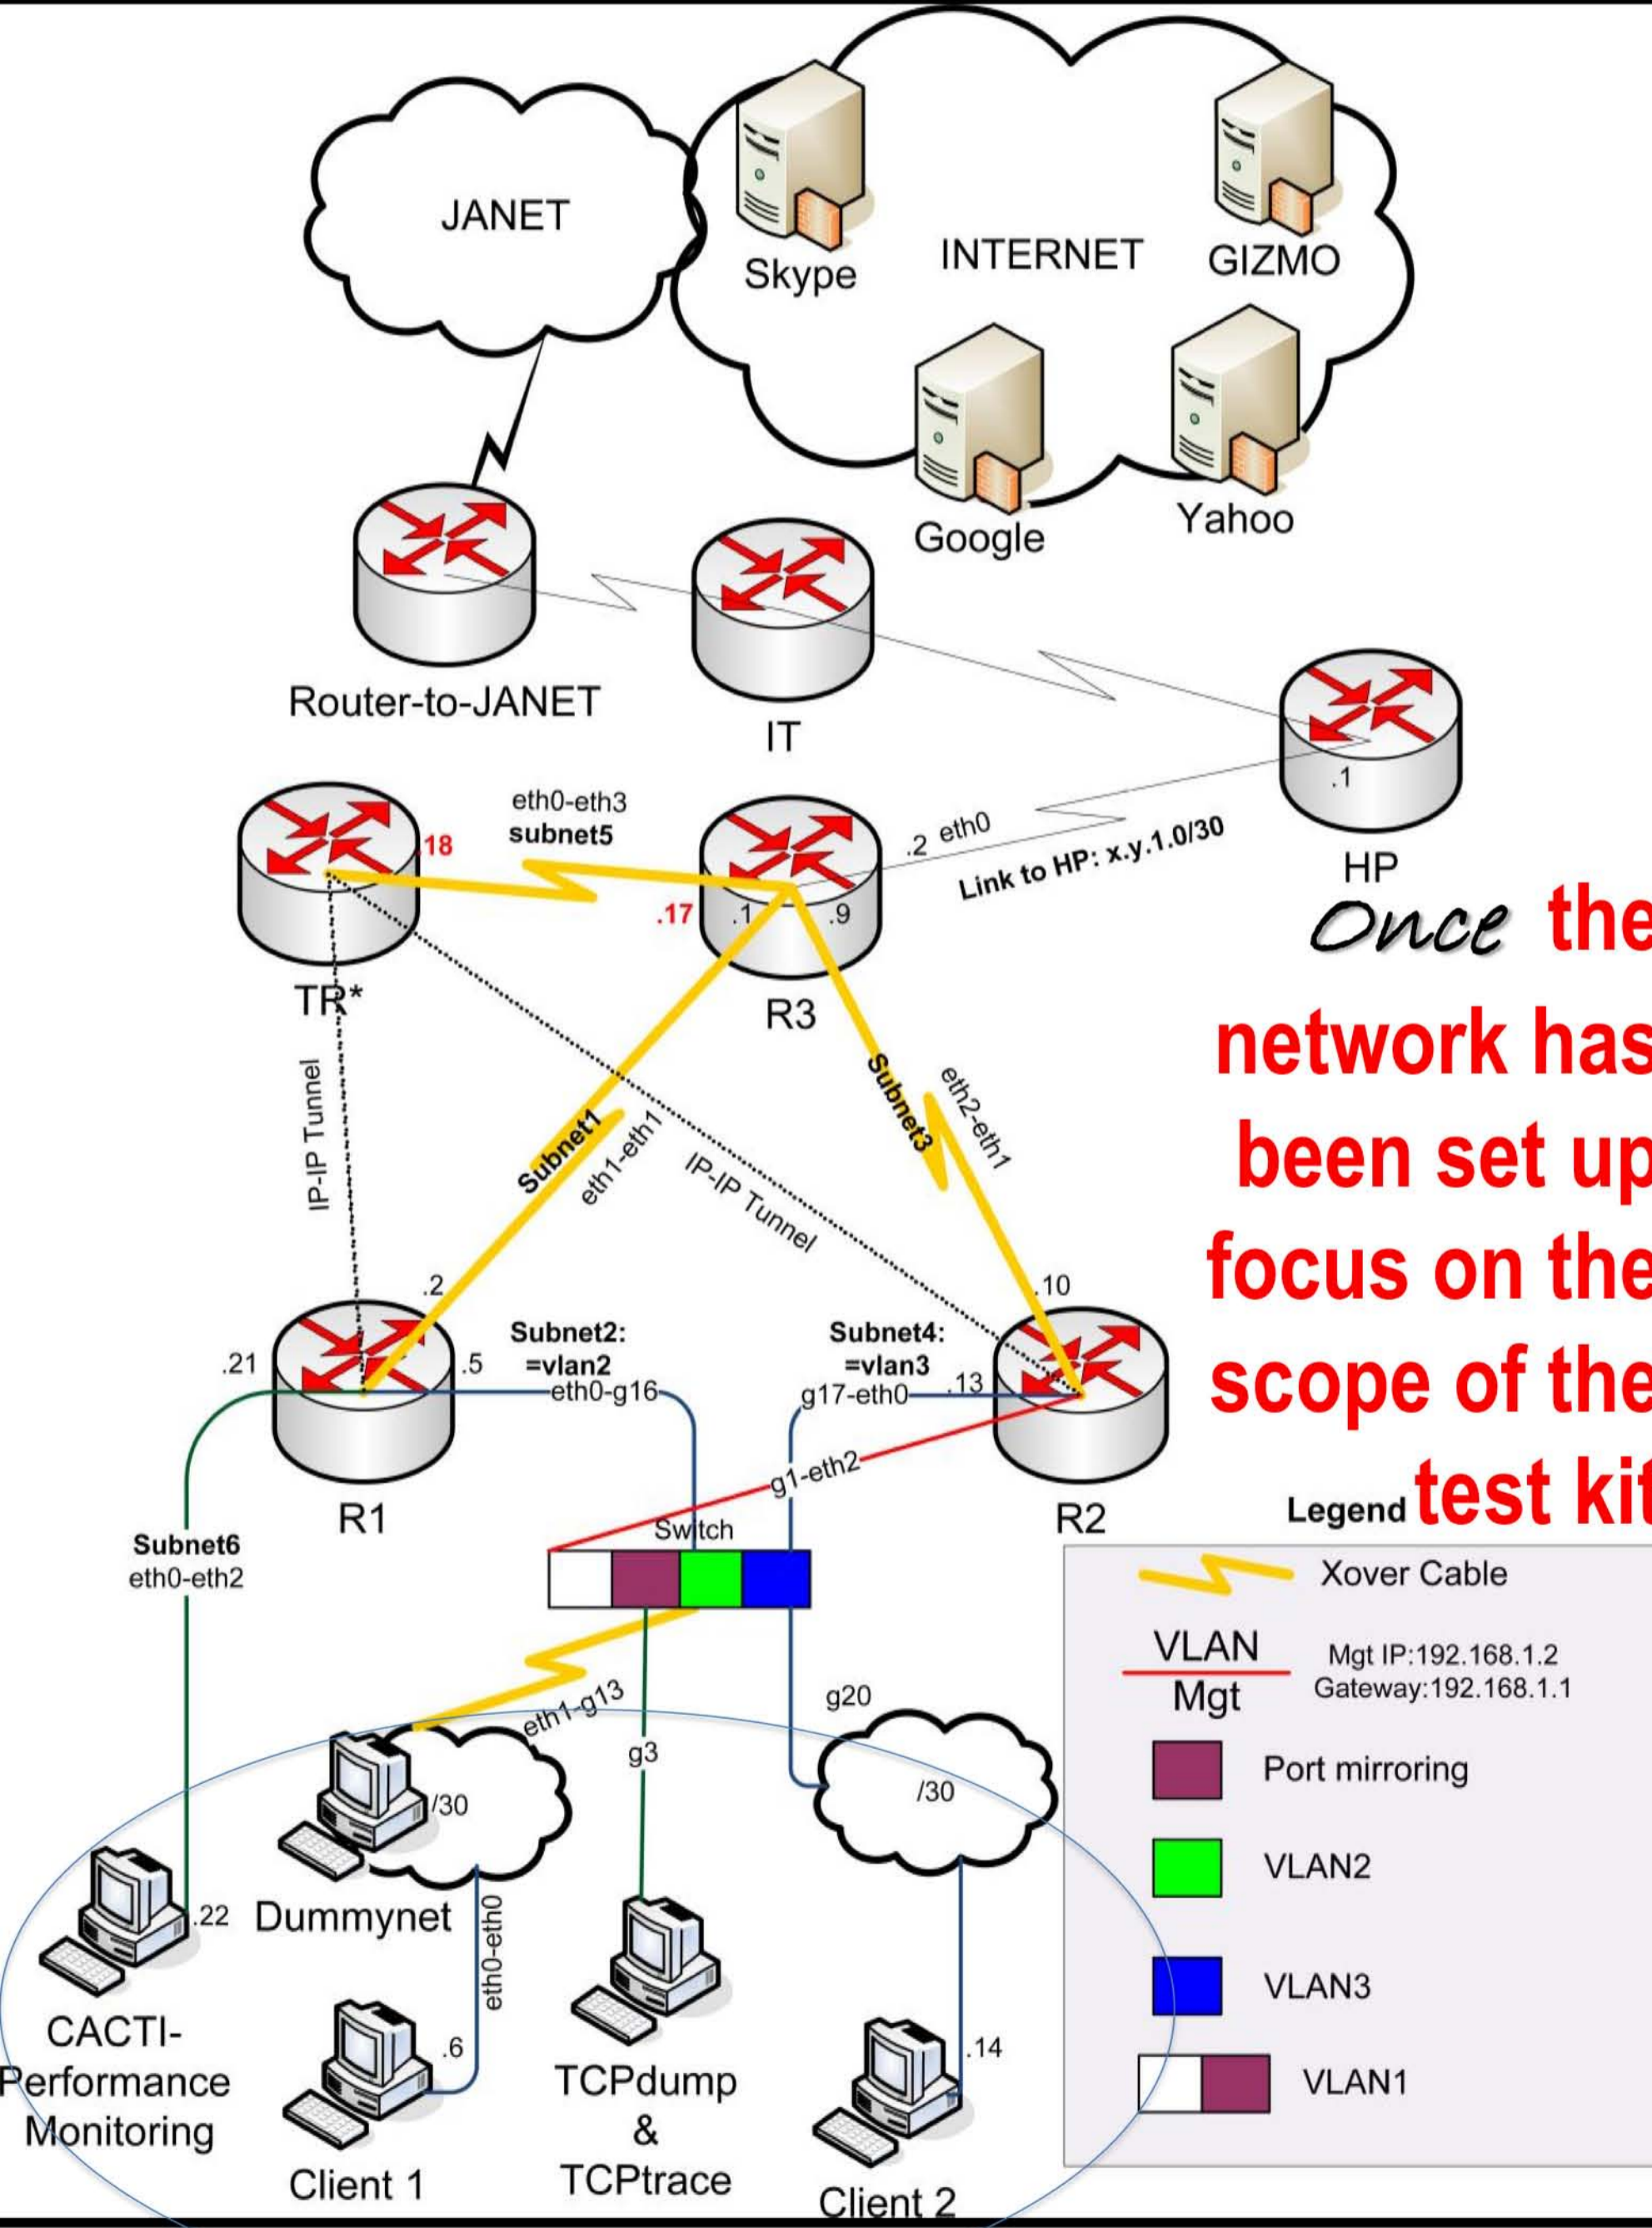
JANET

Skype

INTERNET

GIZMO

Google

Yahoo

Router-to-JANET

IT

HP

.1

eth0-eth3
subnet5

18

.2 eth0

Link to HP: x.y.1.0/30

.17

.1

.9

TR*

R3

IP-IP Tunnel

Subnet1

eth1-eth1

IP-IP Tunnel

Subnet3

eth2-eth1

.2

.10

.21

.5

Subnet2:
=vlan2

eth0-g16

Subnet4:
=vlan3

g17-eth0

.13

g1-eth2

R1

R2

Switch

Subnet6
eth0-eth2

eth1-g13

g3

g20

/30

/30

.22

Dummynet

eth0-eth0

CACTI-Performance Monitoring

.6

Client 1

TCPdump & TCPtrace

.14

Client 2

Once the network has been set up focus on the scope of the test kit

Legend

Xover Cable

VLAN
Mgt

Mgt IP:192.168.1.2
Gateway:192.168.1.1

Port mirroring

VLAN2

VLAN3

VLAN1